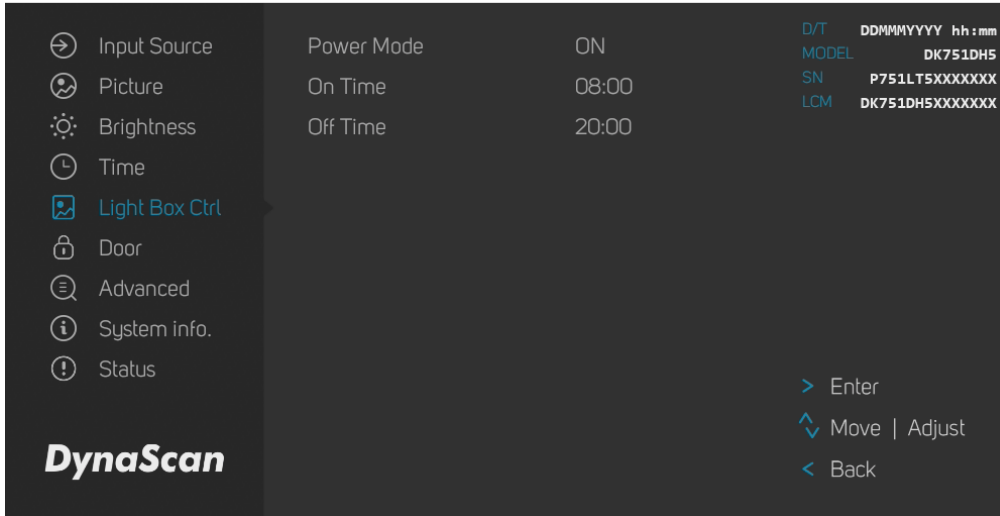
Input Source
Picture
Brightness
Time
Light Box Ctrl
Door
Advanced
System info.
Status

DynaScan

Power Mode ON
On Time 08:00
Off Time 20:00

D/T DDMMMYYYY hh:mm
MODEL DK751DH5
SN P751LT5XXXXXXX
LCM DK751DH5XXXXXXX

> Enter
Move | Adjust
< Back